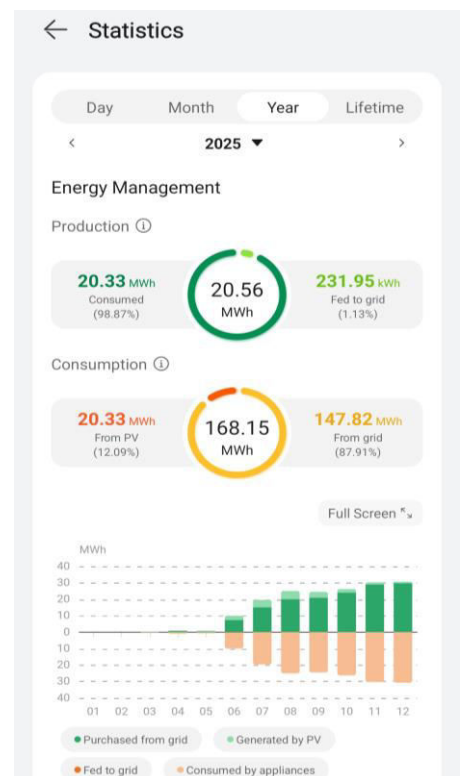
← Statistics

Day | Month | Year | Lifetime

< 2025 ▼ >

Energy Management

Production ⓘ

20.33 MWh
Consumed
(98.87%)

20.56
MWh

231.95 kWh
Fed to grid
(1.13%)

Consumption ⓘ

20.33 MWh
From PV
(12.09%)

168.15
MWh

147.82 MWh
From grid
(87.91%)

Full Screen

MWh
40
30
20
10
0
10
20
30
40

01 02 03 04 05 06 07 08 09 10 11 12

● Purchased from grid ● Generated by PV
● Fed to grid ● Consumed by appliances